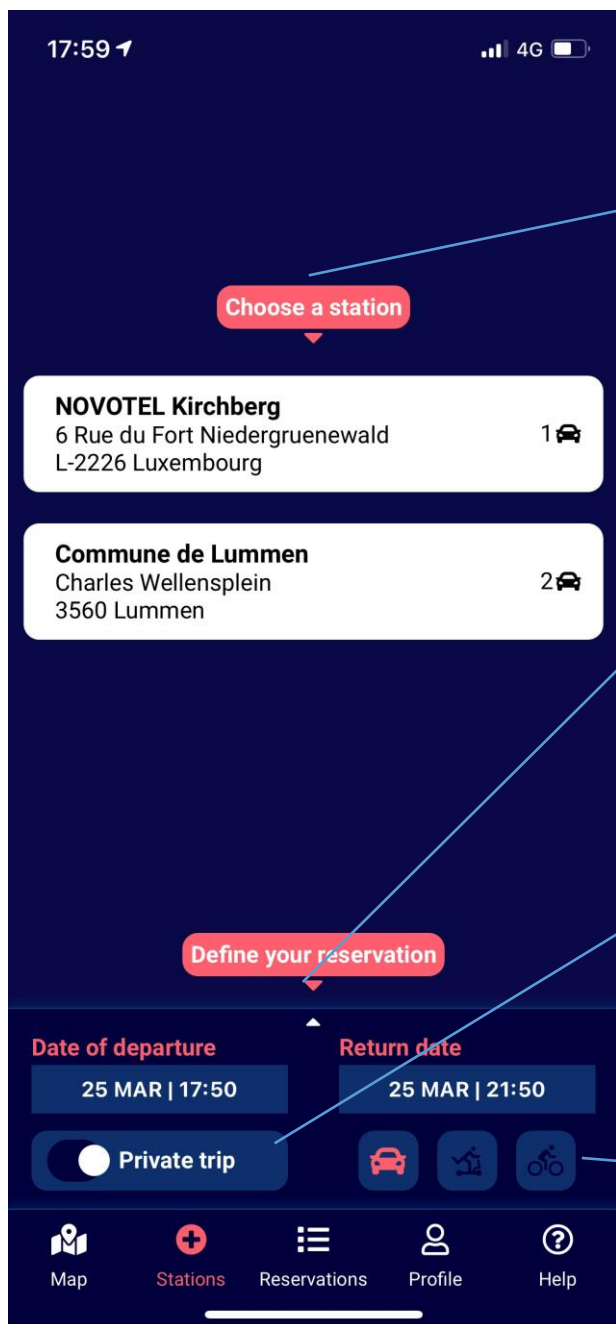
17:59

4G

Choose a station

NOVOTEL Kirchberg
6 Rue du Fort Niedergruenewald
L-2226 Luxembourg

1

Commune de Lummen
Charles Wellensplein
3560 Lummen

2

Define your reservation

Date of departure
25 MAR | 17:50

Return date
25 MAR | 21:50

Private trip

Map
Stations
Reservations
Profile
Help